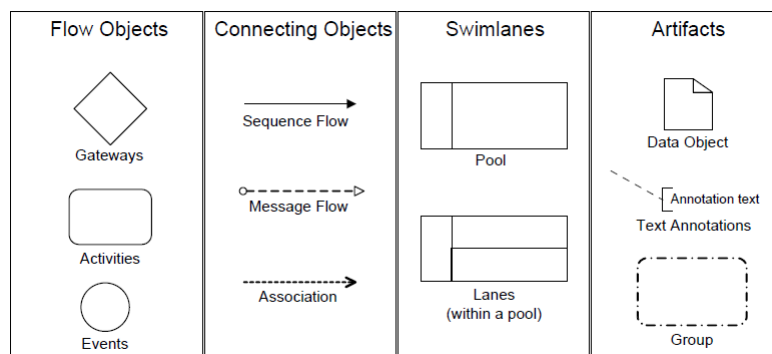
Flow Objects

Gateways

Activities

Events

Connecting Objects

Sequence Flow

Message Flow

Association

Swimlanes

Pool

Lanes (within a pool)

Artifacts

Data Object

Annotation text

Text Annotations

Group